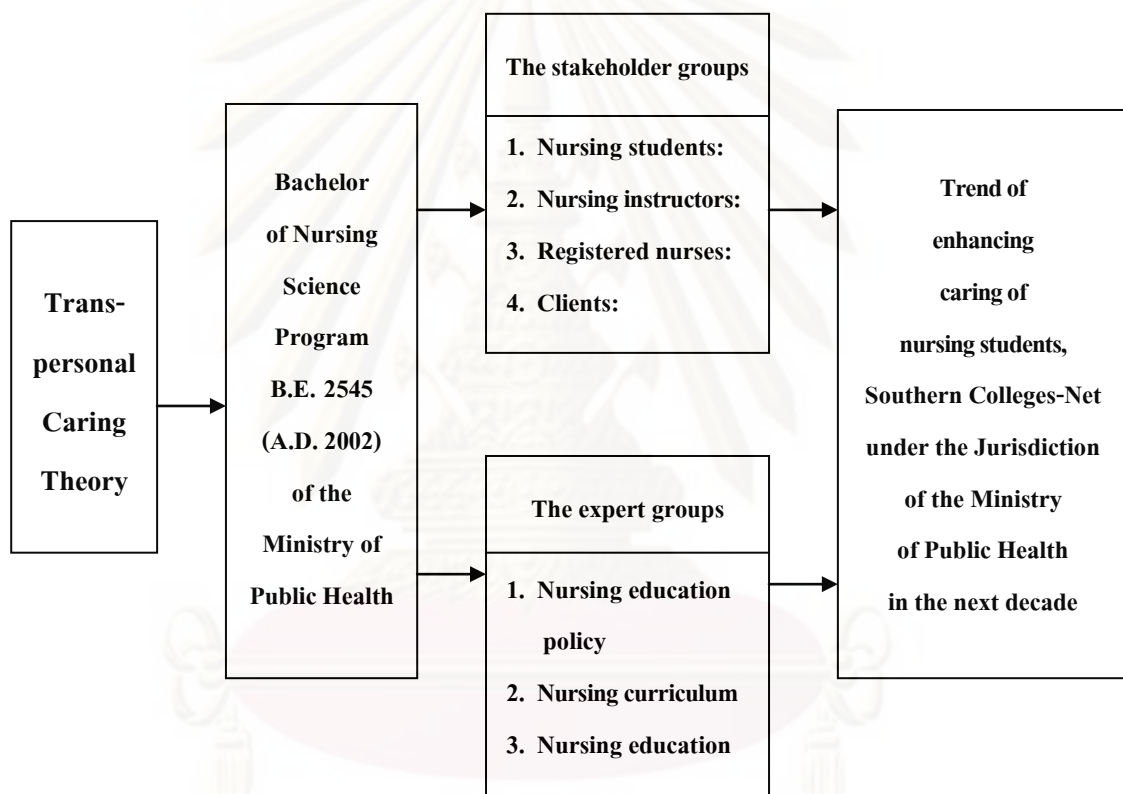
Transpersonal Caring Theory

Bachelor of Nursing Science Program B.E. 2545 (A.D. 2002) of the Ministry of Public Health

The stakeholder groups

1. Nursing students:
2. Nursing instructors:
3. Registered nurses:
4. Clients:

The expert groups

1. Nursing education policy
2. Nursing curriculum
3. Nursing education

Trend of enhancing caring of nursing students, Southern Colleges-Net under the Jurisdiction of the Ministry of Public Health in the next decade